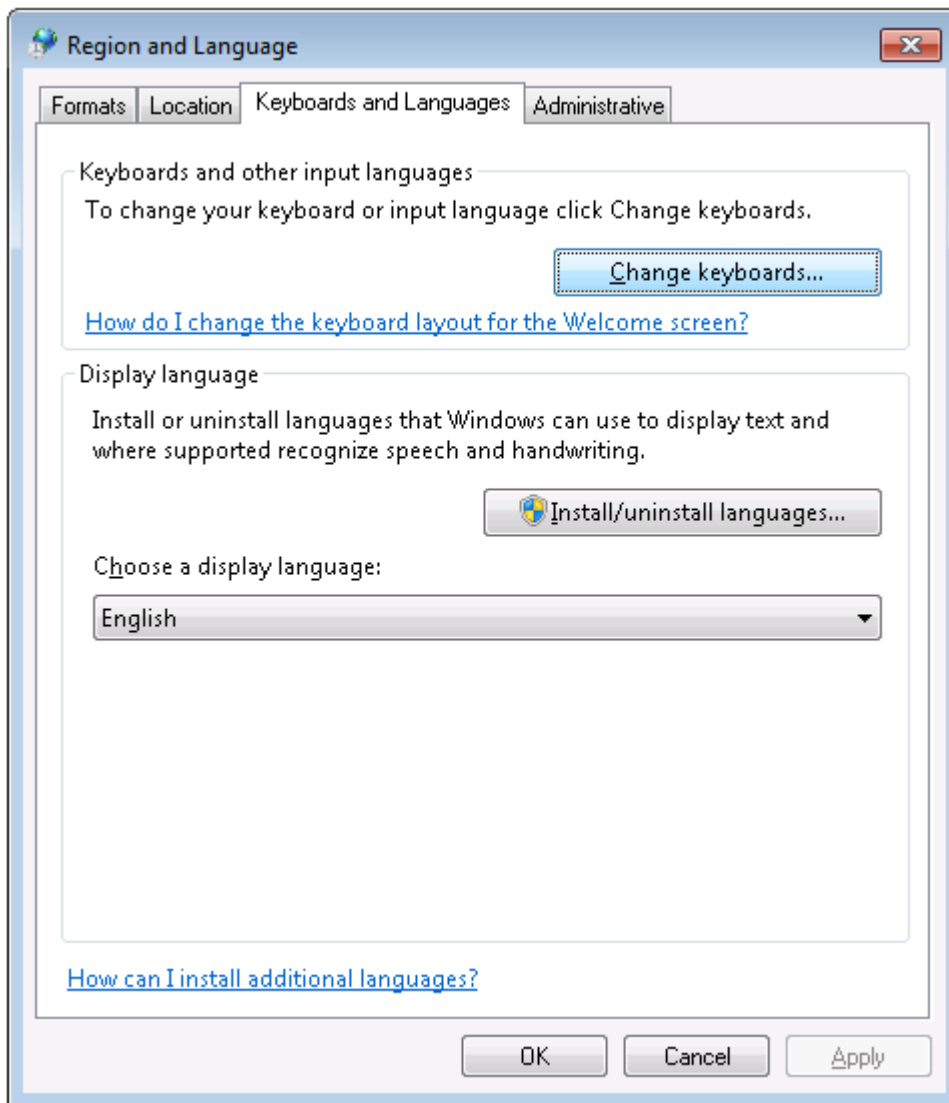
Region and Language

Formats | Location | Keyboards and Languages | Administrative

Keyboards and other input languages

To change your keyboard or input language click Change keyboards.

Change keyboards...

How do I change the keyboard layout for the Welcome screen?

Display language

Install or uninstall languages that Windows can use to display text and where supported recognize speech and handwriting.

Install/uninstall languages...

Choose a display language:

English

How can I install additional languages?

OK | Cancel | Apply